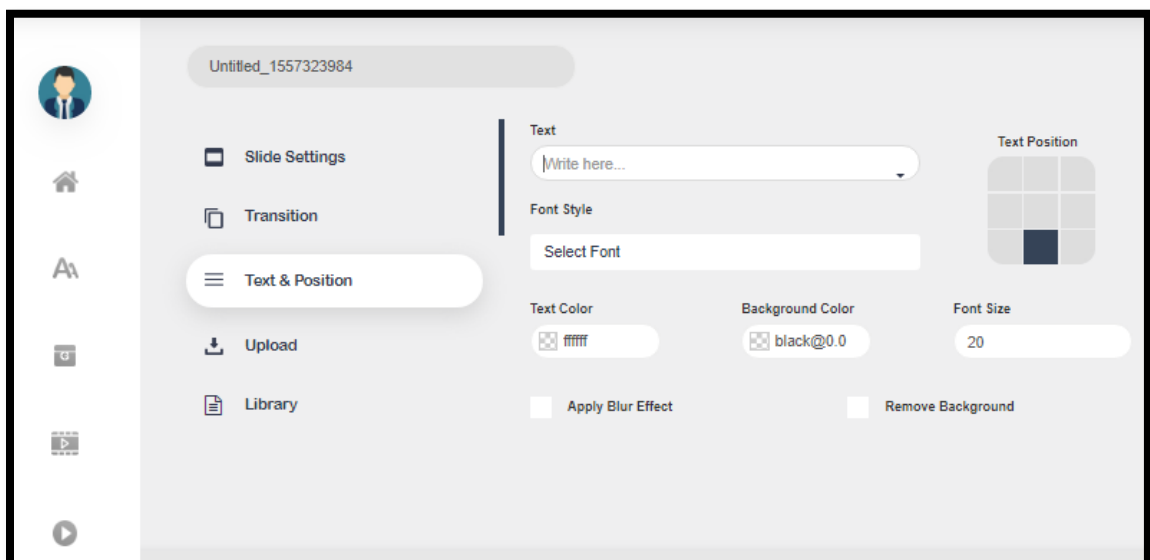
Untitled_1557323984

Slide Settings

Transition

Text & Position

Upload

Library

Text

Write here...

Font Style

Select Font

Text Position

Text Color

ffffff

Background Color

black@0.0

Font Size

20

Apply Blur Effect

Remove Background